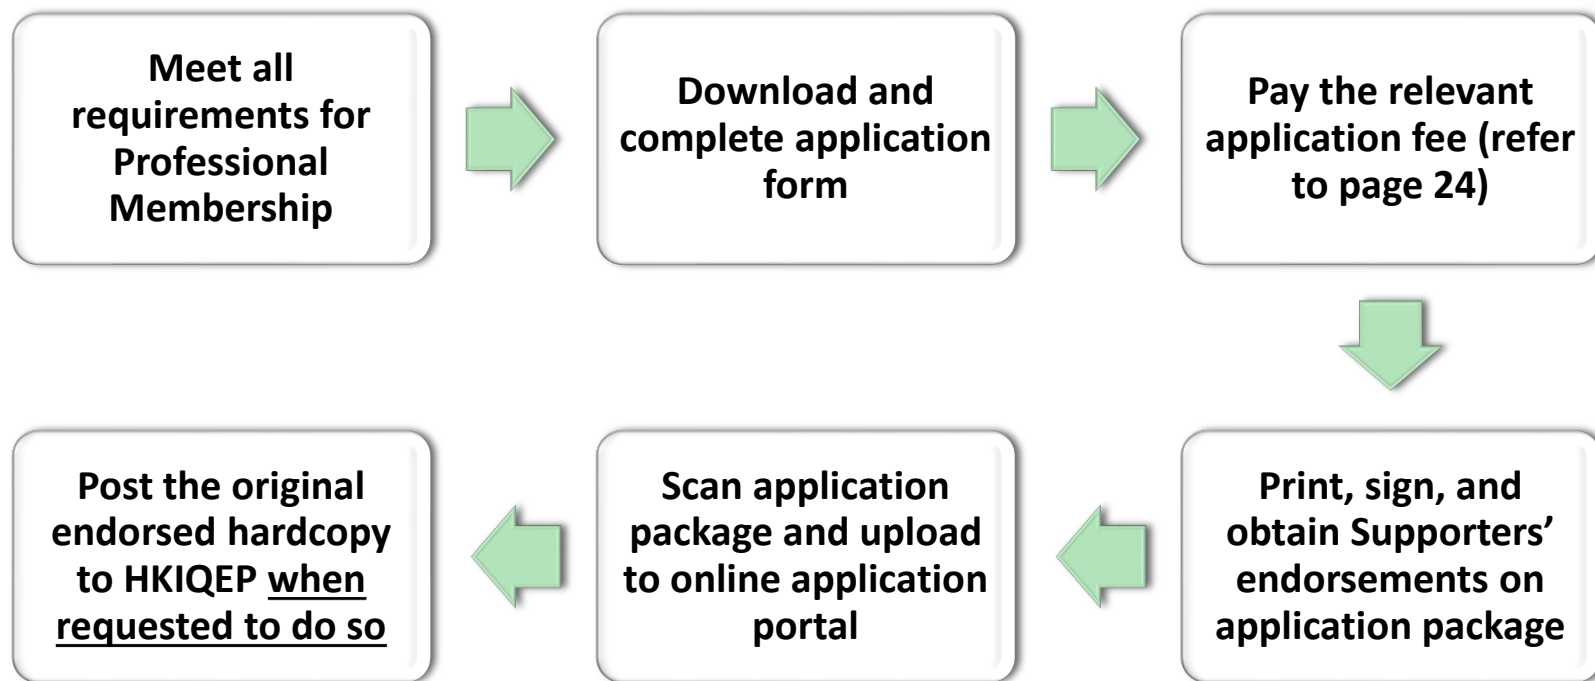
Meet all requirements for Professional Membership

Download and complete application form

Pay the relevant application fee (refer to page 24)

Print, sign, and obtain Supporters' endorsements on application package

Scan application package and upload to online application portal

Post the original endorsed hardcopy to HKIQEP when requested to do so